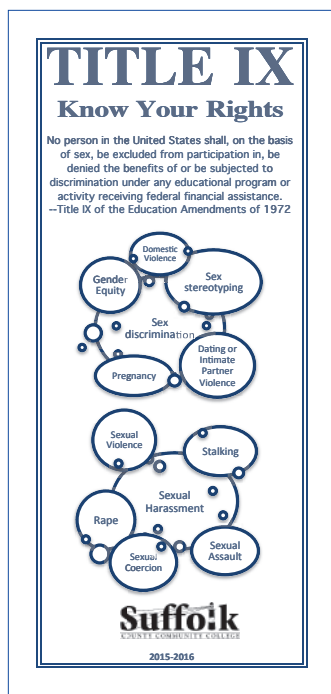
TITLE IX
Know Your Rights

No person in the United States shall, on the basis of sex, be excluded from participation in, be denied the benefits of or be subjected to discrimination under any educational program or activity receiving federal financial assistance.
--Title IX of the Education Amendments of 1972

Domestic Violence

Gender Equity

Sex stereotyping

Sex discrimination

Dating or Intimate Partner Violence

Pregnancy

Sexual Violence

Stalking

Sexual Harassment

Rape

Sexual Coercion

Sexual Assault

Suffolk
COUNTY COMMUNITY COLLEGE

2015-2016